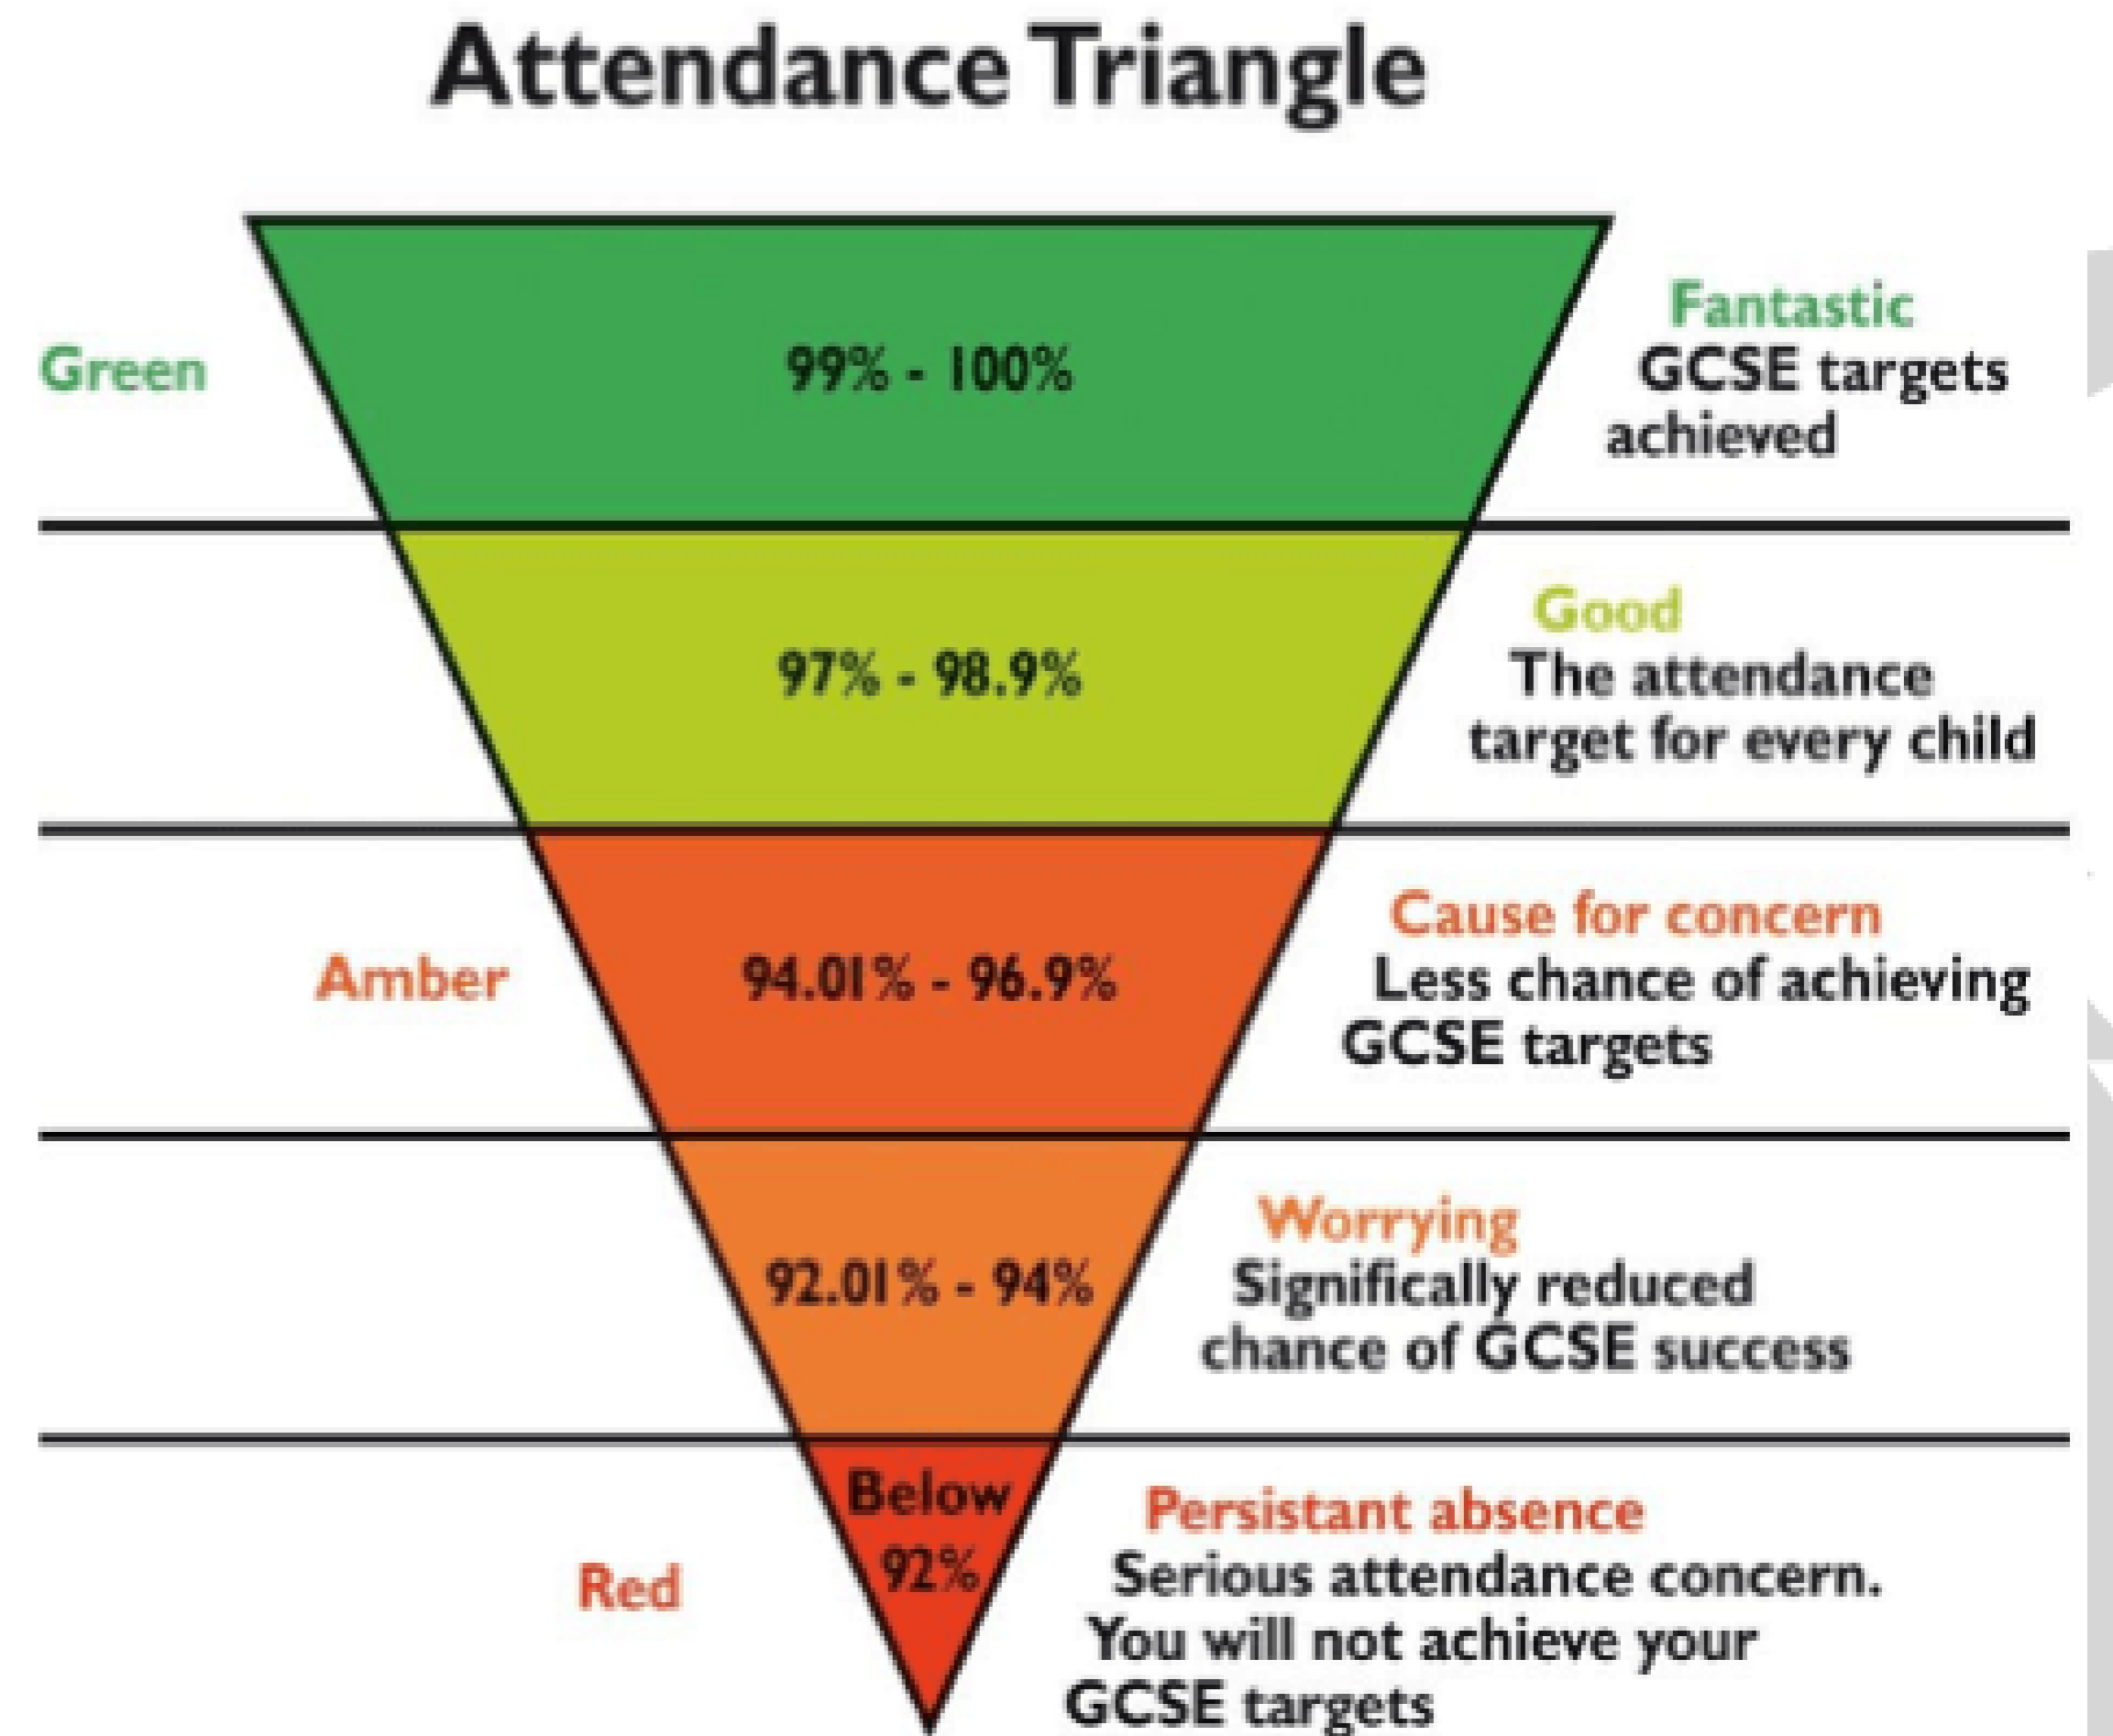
Attendance Triangle

Green

99% - 100%

Fantastic
GCSE targets achieved

97% - 98.9%

Good
The attendance target for every child

Amber

94.01% - 96.9%

Cause for concern
Less chance of achieving GCSE targets

92.01% - 94%

Worrying
Significally reduced chance of GCSE success

Red

Below 92%

Persistant absence
Serious attendance concern. You will not achieve your GCSE targets